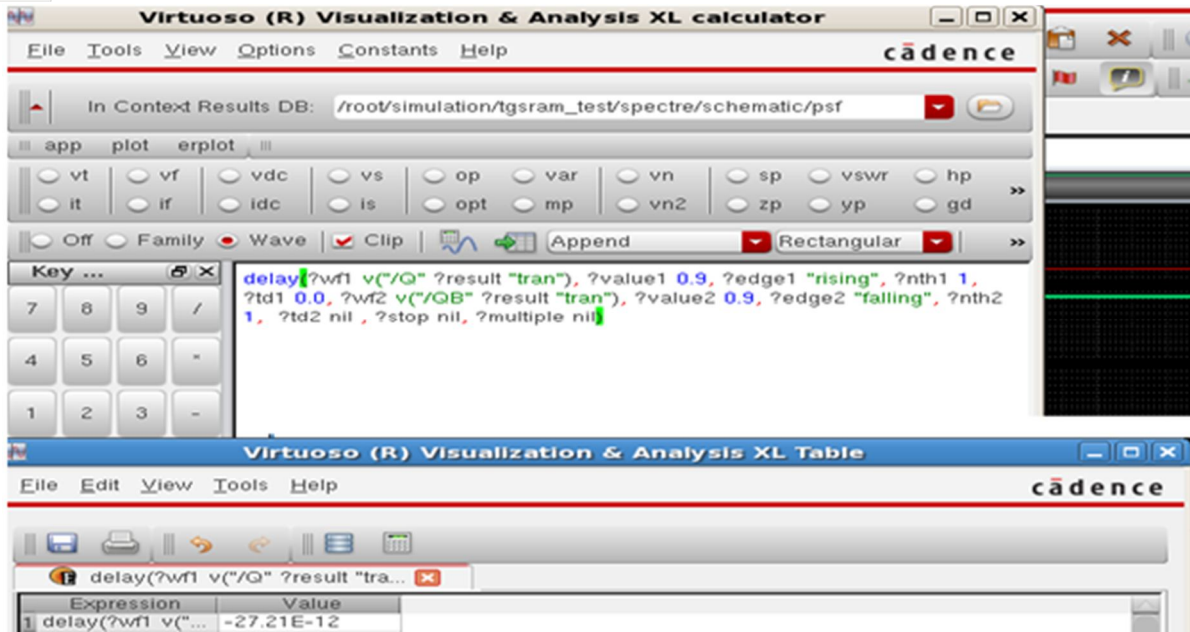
Virtuoso (R) Visualization & Analysis XL calculator

File Tools View Options Constants Help

cādence

In Context Results DB: /root/simulation/tgsram_test/spectre/schematic/psf

app plot erplot

vt vf vdc vs op var vn sp vswr hp

it if idc is opt mp vn2 zp yp gd

Off Family Wave Clip Append Rectangular

Key ...

delay(?wf1 v("/Q" ?result "tran"), ?value1 0.9, ?edge1 "rising", ?nth1 1, ?td1 0.0, ?wf2 v("/QB" ?result "tran"), ?value2 0.9, ?edge2 "falling", ?nth2 1, ?td2 nil , ?stop nil, ?multiple nil)

7 8 9 /

4 5 6 *

1 2 3 -

Virtuoso (R) Visualization & Analysis XL Table

File Edit View Tools Help

cādence

delay(?wf1 v("/Q" ?result "tra...

| | Expression | Value |
|---|---|---|
| 1 | delay(?wf1 v("... | -27.21E-12 |